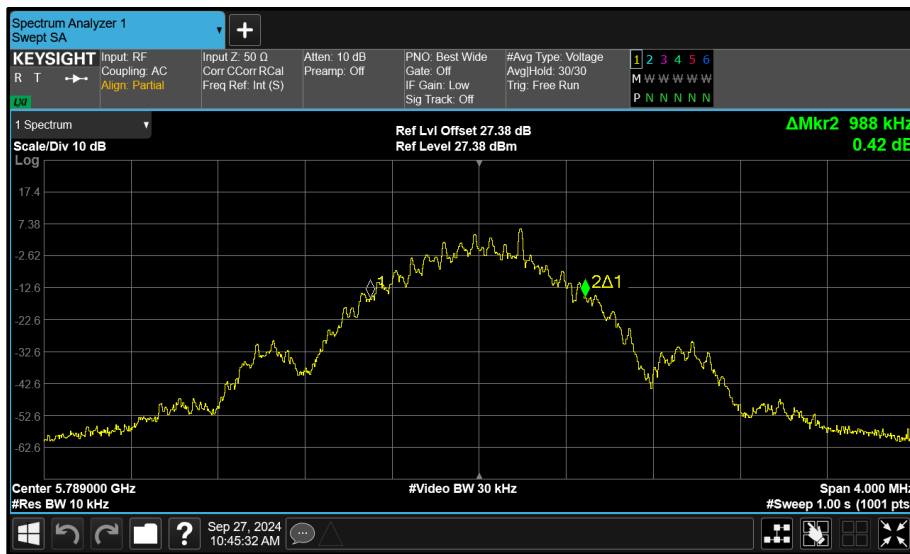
Spectrum Analyzer 1
Swept SA

KEYSIGHT
R T
LXI

Input: RF
Coupling: AC
Align: Partial

Input Z: 50 Ω
Corr CCorr RCal
Freq Ref: Int (S)

Atten: 10 dB
Preamp: Off

PNO: Best Wide
Gate: Off
IF Gain: Low
Sig Track: Off

#Avg Type: Voltage
Avg|Hold: 30/30
Trig: Free Run

1 2 3 4 5 6
M W W W W W W
P N N N N N N

1 Spectrum
Scale/Div 10 dB
Log

Ref Lvl Offset 27.38 dB
Ref Level 27.38 dBm

ΔMkr2 988 kHz
0.42 dB

17.4
7.38
-2.62
-12.6
-22.6
-32.6
-42.6
-52.6
-62.6

1
2Δ1

Center 5.789000 GHz
#Res BW 10 kHz

#Video BW 30 kHz

Span 4.000 MHz
#Sweep 1.00 s (1001 pts

Sep 27, 2024
10:45:32 AM